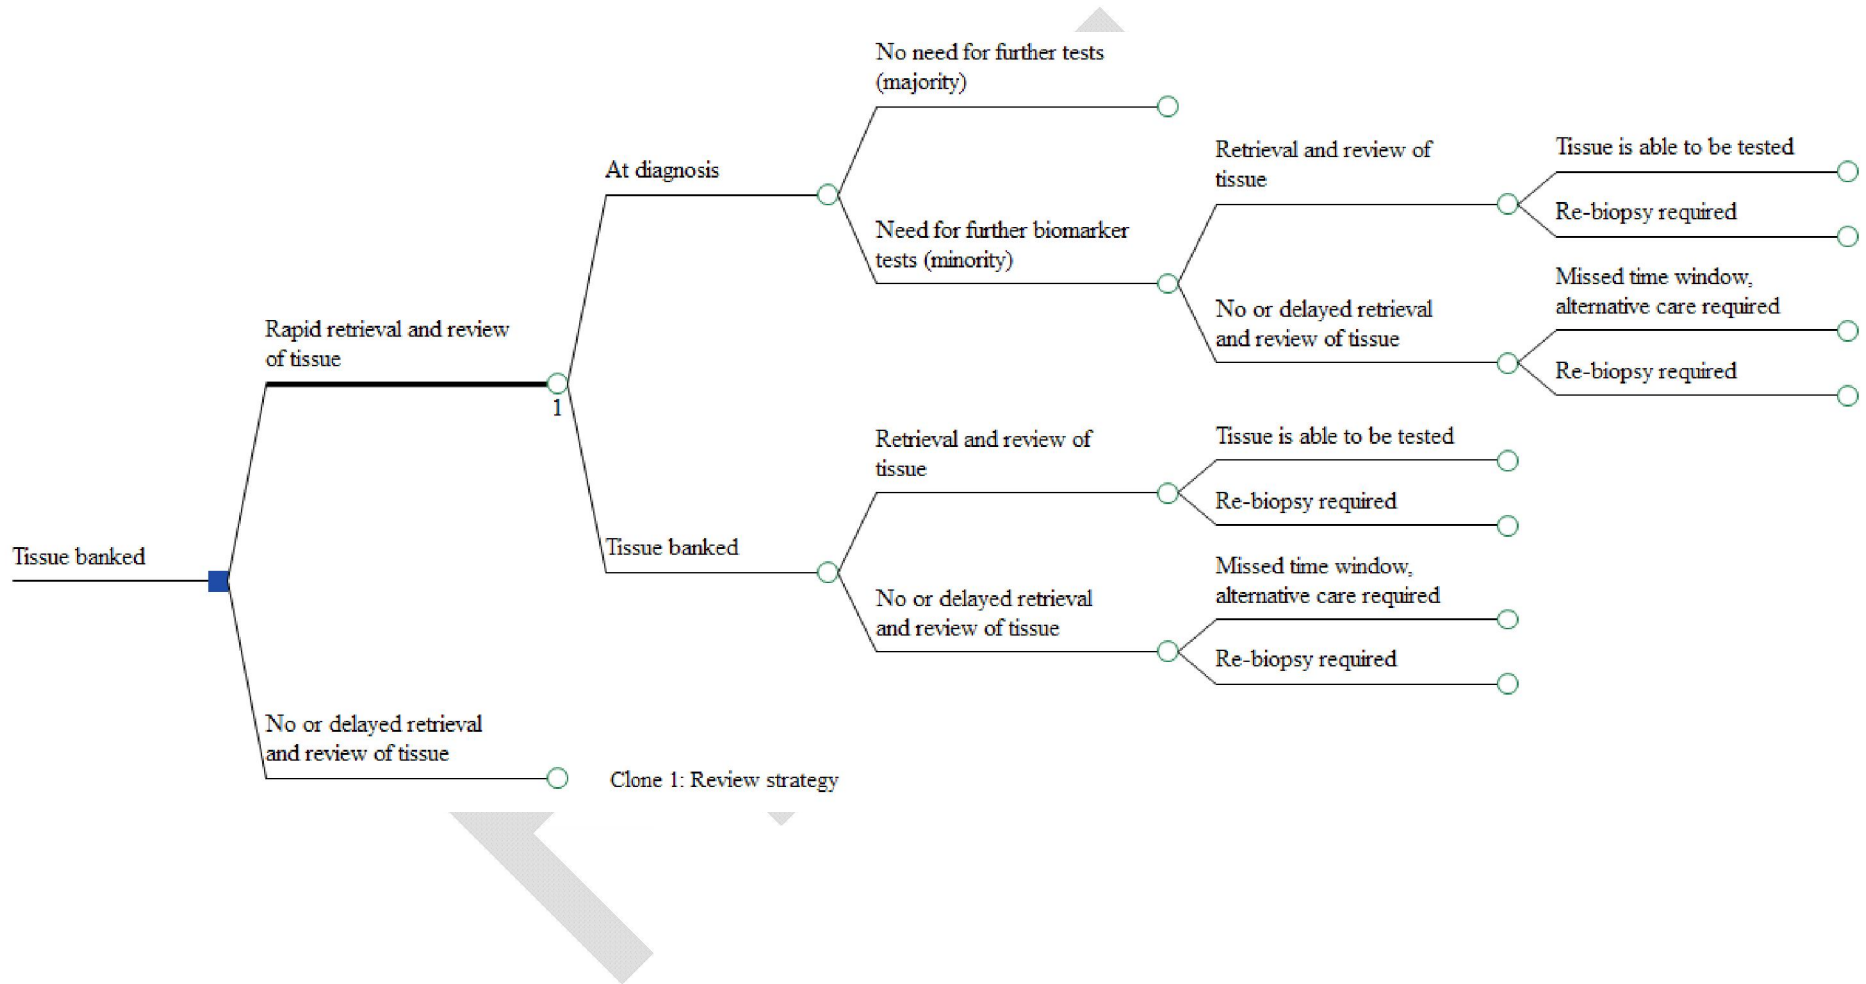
Tissue banked

Rapid retrieval and review of tissue

1

At diagnosis

No need for further tests (majority)

Need for further biomarker tests (minority)

Retrieval and review of tissue

Tissue is able to be tested

Re-biopsy required

No or delayed retrieval and review of tissue

Missed time window, alternative care required

Re-biopsy required

Tissue banked

Retrieval and review of tissue

Tissue is able to be tested

Re-biopsy required

No or delayed retrieval and review of tissue

Missed time window, alternative care required

Re-biopsy required

No or delayed retrieval and review of tissue

Clone 1: Review strategy